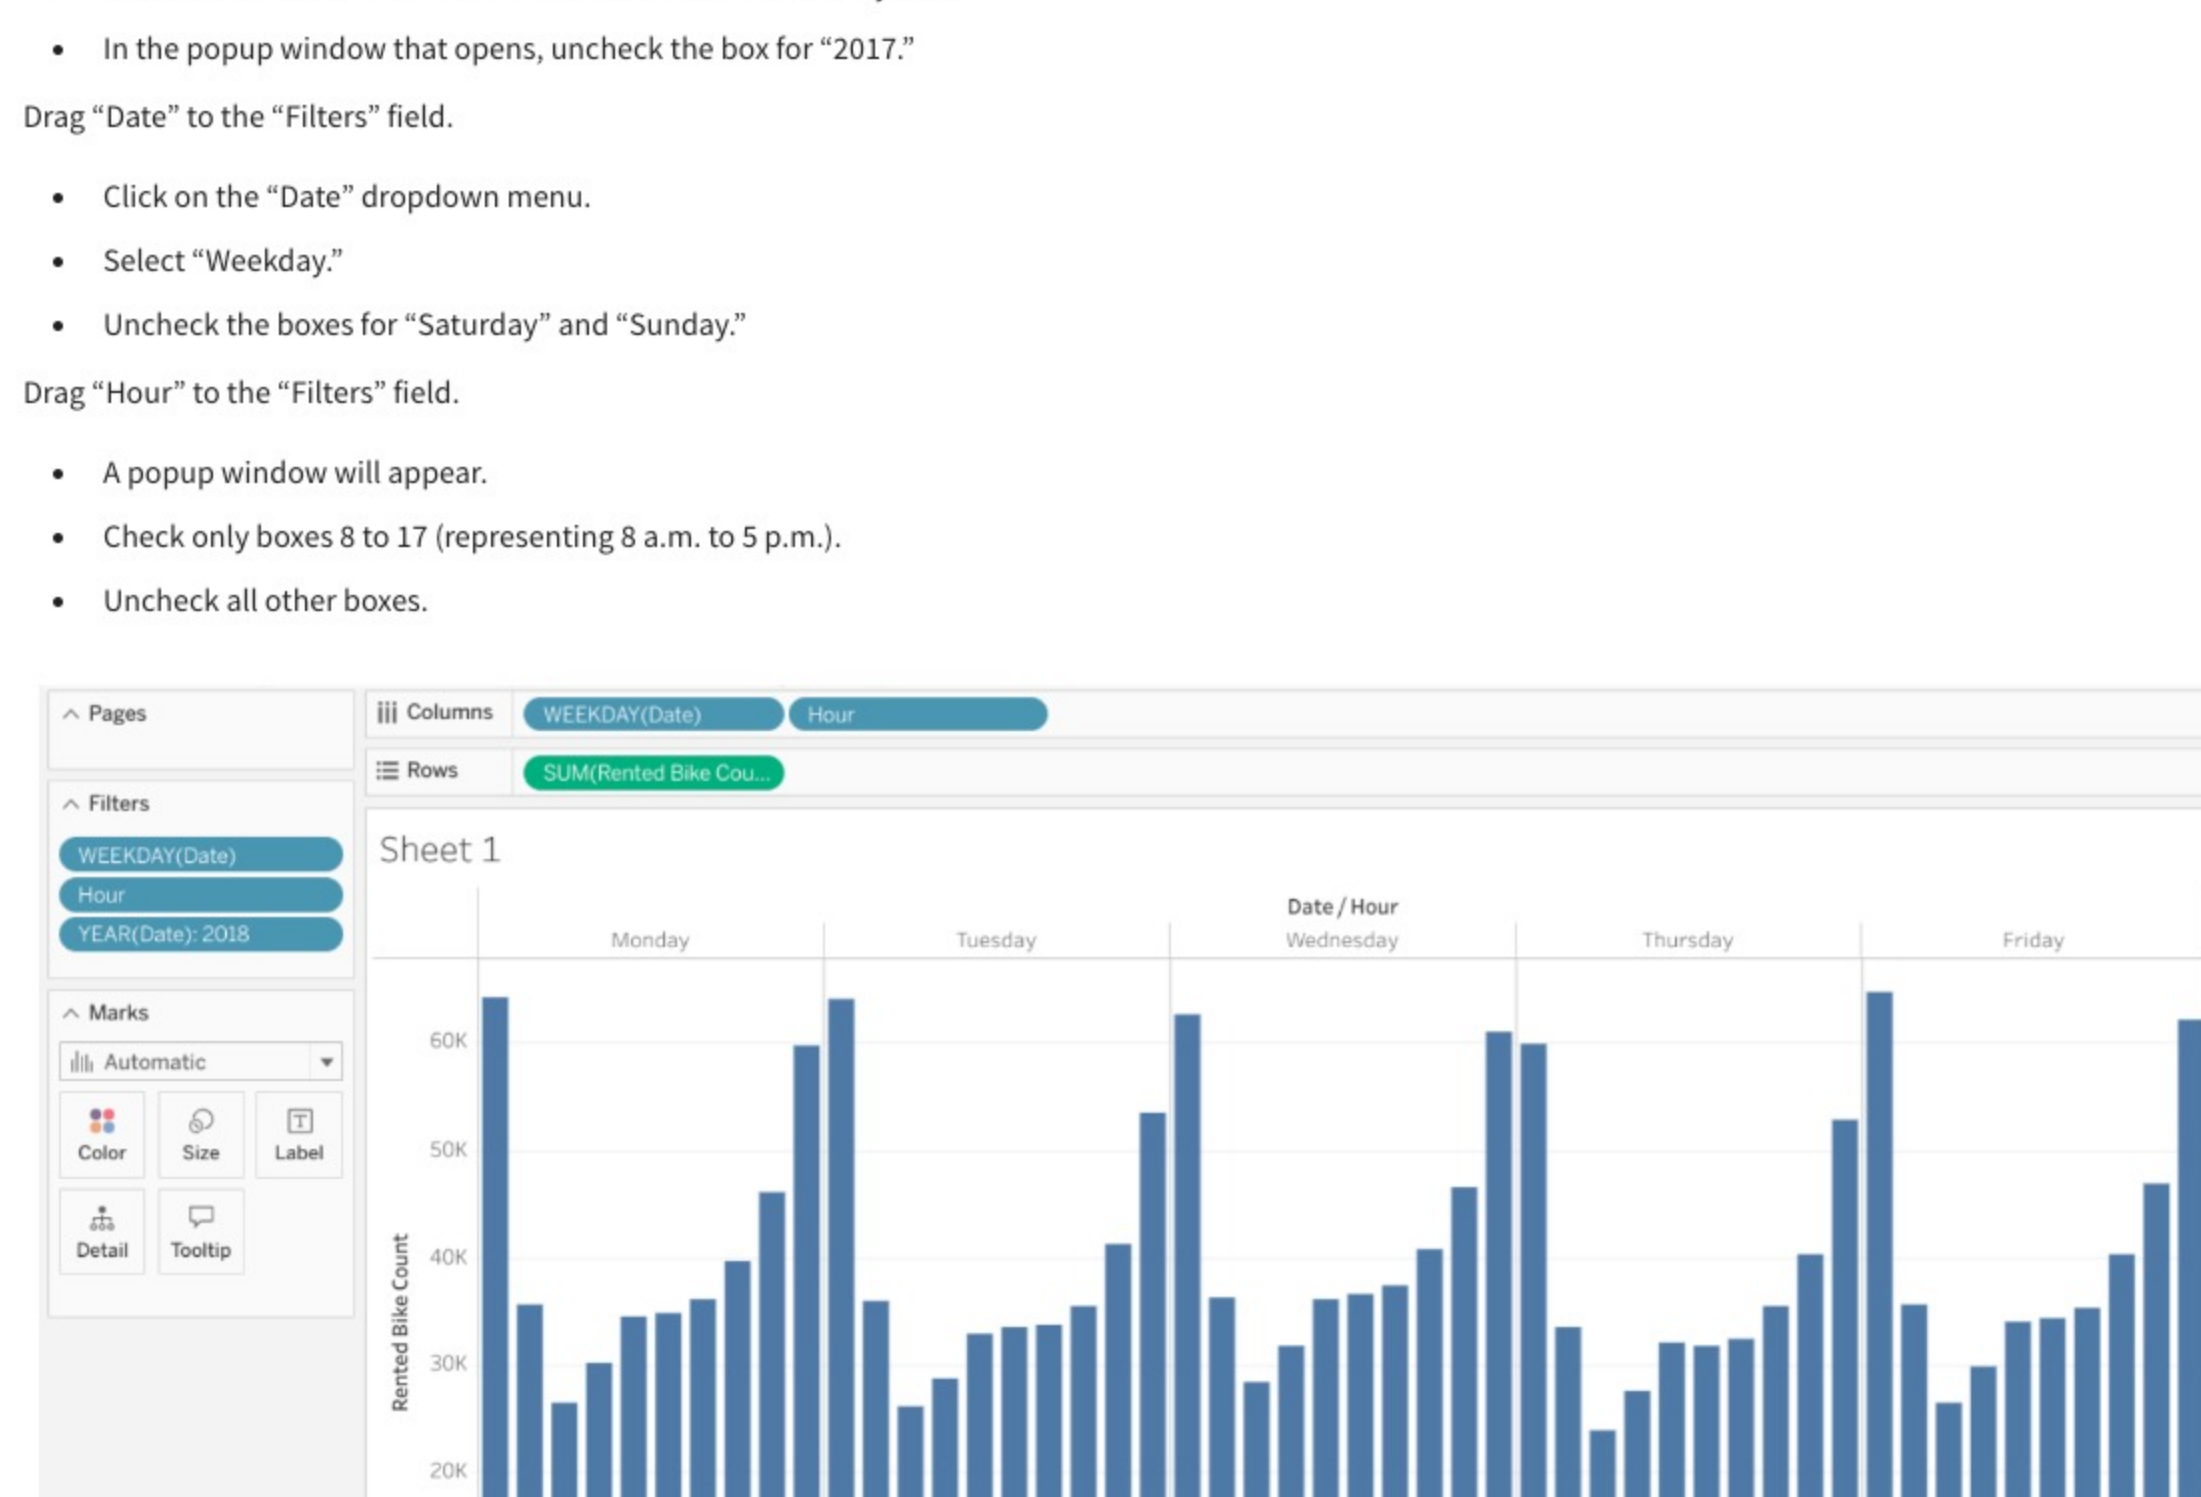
- In the popup window that opens, uncheck the box for "2017."

Drag "Date" to the "Filters" field.

- Click on the "Date" dropdown menu.
- Select "Weekday."
- Uncheck the boxes for "Saturday" and "Sunday."

Drag "Hour" to the "Filters" field.

- A popup window will appear.
- Check only boxes 8 to 17 (representing 8 a.m. to 5 p.m.).
- Uncheck all other boxes.

Pages

Columns WEEKDAY(Date) Hour

Rows SUM(Rented Bike Cou...

Filters

WEEKDAY(Date)

Hour

YEAR(Date): 2018

Marks

Automatic

Color Size Label

Detail Tooltip

Sheet 1

Date / Hour

Monday Tuesday Wednesday Thursday Friday

Rented Bike Count

60K

50K

40K

30K

20K